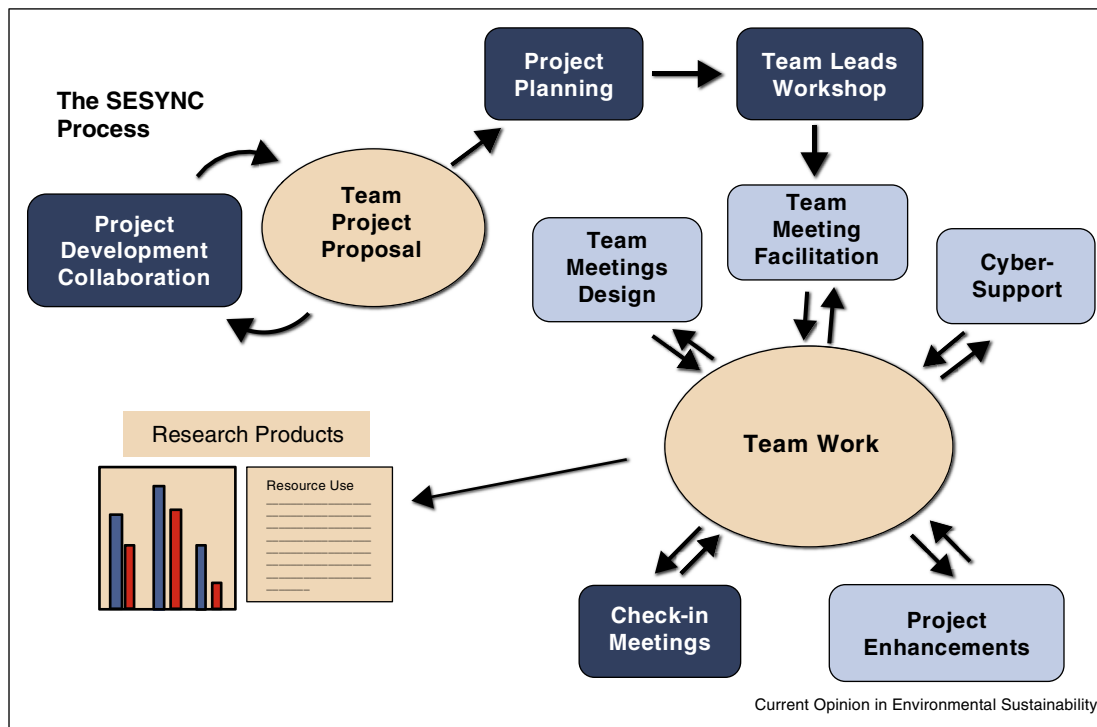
The SESYNC Process

Project Development Collaboration

Team Project Proposal

Project Planning

Team Leads Workshop

Team Meeting Facilitation

Team Meetings Design

Cyber-Support

Team Work

Research Products

Resource Use

Check-in Meetings

Project Enhancements

Current Opinion in Environmental Sustainability